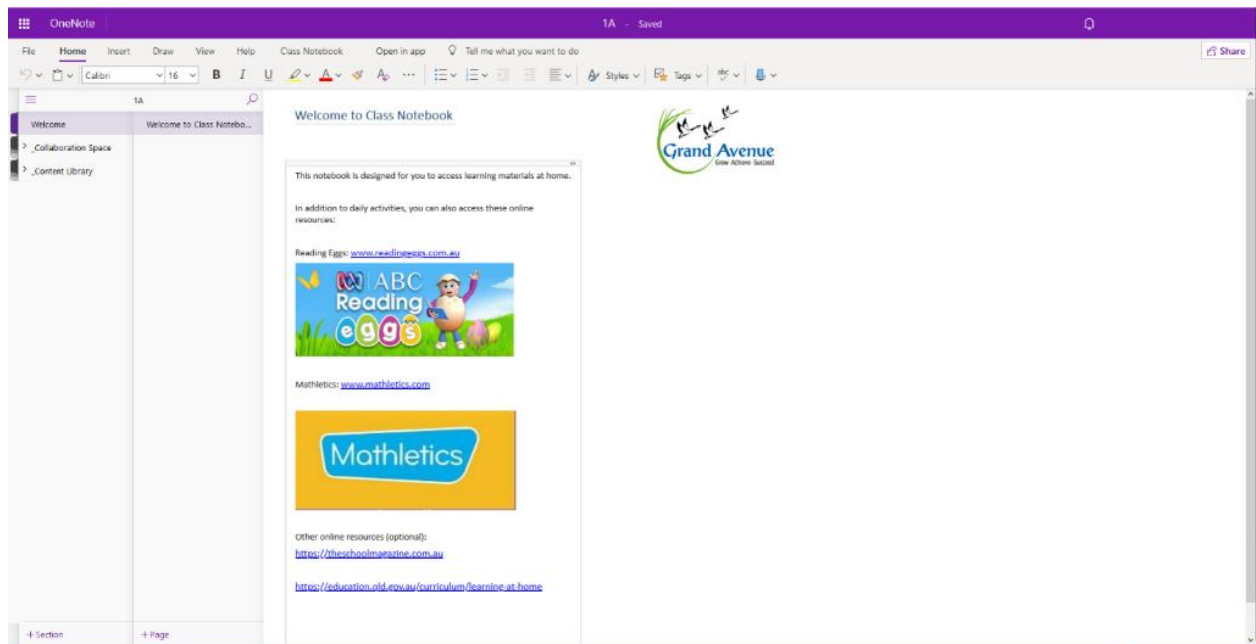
OneNote

1A - Saved

File Home Insert Draw View Help Class Notebook Open in app Tell me what you want to do

Share

Calibri 16 B I U Styles Tags

1A

Welcome

_Collaboration Space

_Content Library

Welcome to Class Notebo...

Welcome to Class Notebook

Grand Avenue
Grow Achieve Succeed

This notebook is designed for you to access learning materials at home.

In addition to daily activities, you can also access these online resources:

Reading Eggs: www.readingeggs.com.au

ABC Reading eggs

Mathletics: www.mathletics.com

Mathletics

Other online resources (optional):
https://theschoolmagazine.com.au

https://education.qld.gov.au/curriculum/learning-at-home

+ Section

+ Page